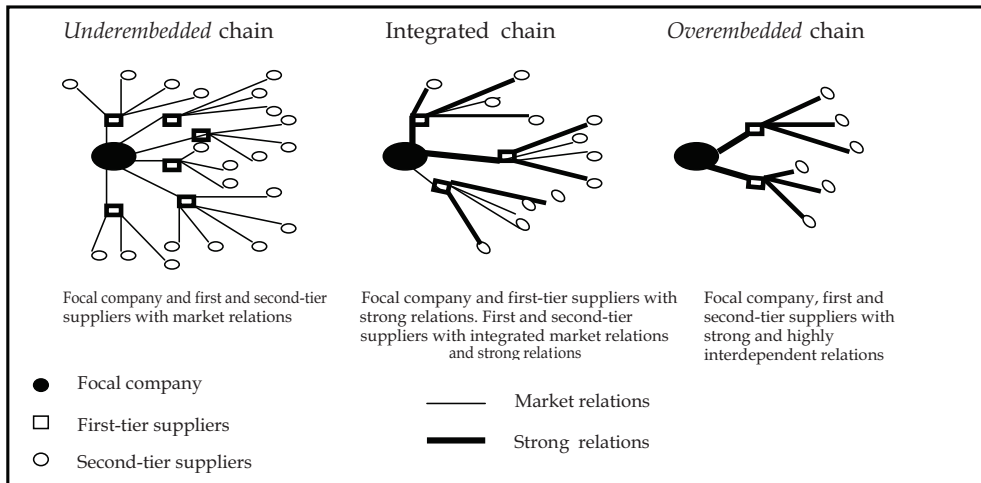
*Underembedded* chain

Integrated chain

*Overembedded* chain

Focal company and first and second-tier suppliers with market relations

Focal company and first-tier suppliers with strong relations. First and second-tier suppliers with integrated market relations and strong relations

Focal company, first and second-tier suppliers with strong and highly interdependent relations

Focal company

First-tier suppliers

Second-tier suppliers

Market relations

Strong relations